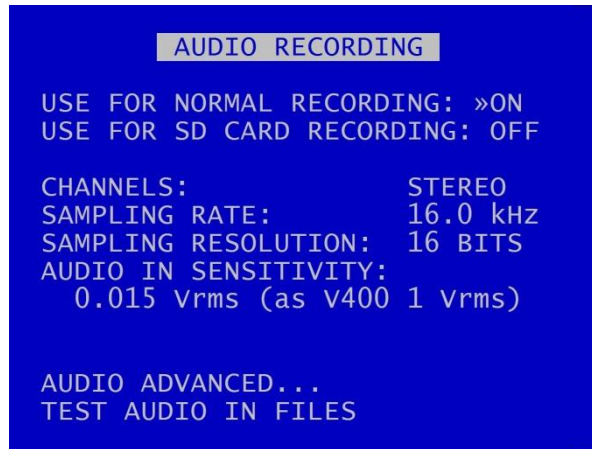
AUDIO RECORDING

USE FOR NORMAL RECORDING: »ON
USE FOR SD CARD RECORDING: OFF

CHANNELS: STEREO
SAMPLING RATE: 16.0 kHz
SAMPLING RESOLUTION: 16 BITS
AUDIO IN SENSITIVITY:
0.015 Vrms (as V400 1 Vrms)

AUDIO ADVANCED...
TEST AUDIO IN FILES